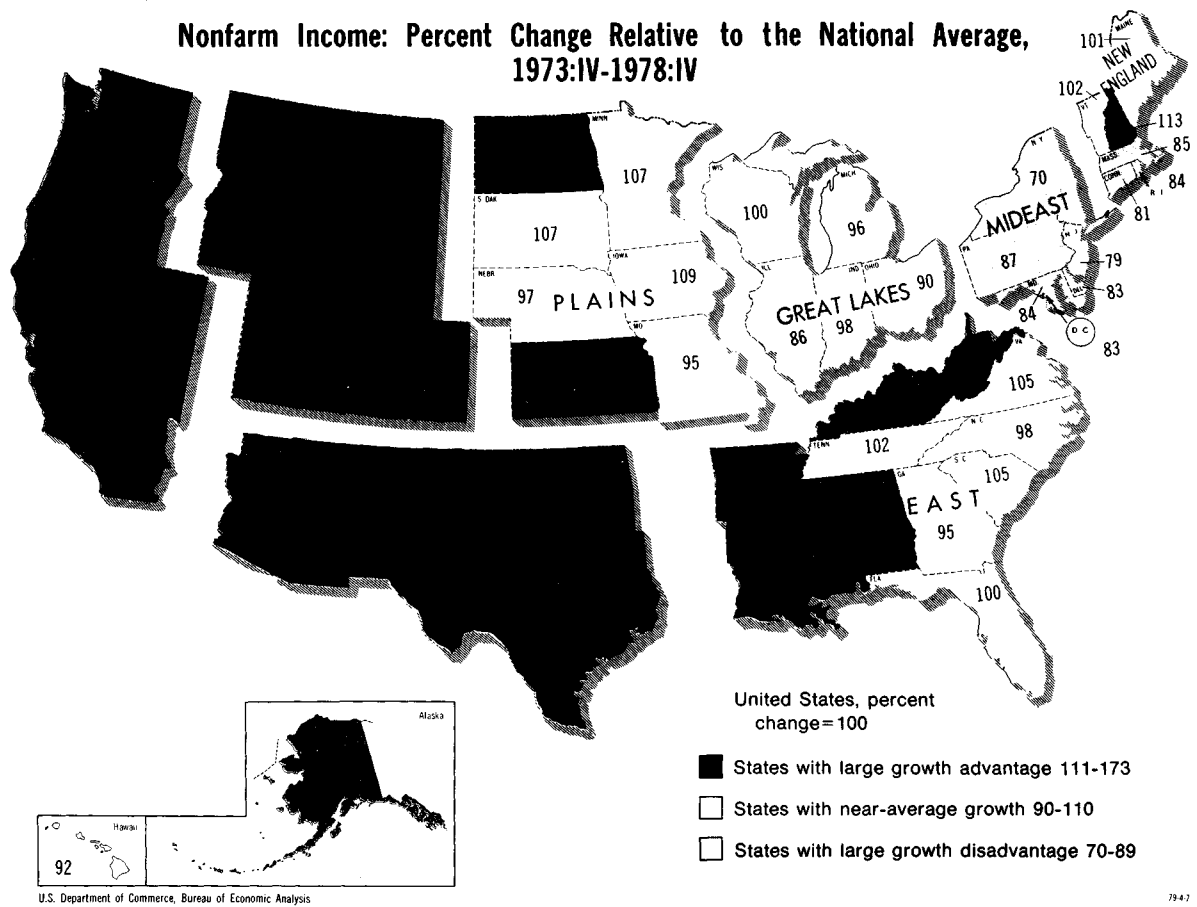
Nonfarm Income: Percent Change Relative to the National Average, 1973:IV-1978:IV

MAINE
101
NEW ENGLAND
102
VT
113
85
MASS
CONN
R I
84
81

N Y
70
MIDEAST
PA
87
N J
79
MD
DEL
83
84
D C
83

MINN
107
S DAK
107
IOWA
109
NEBR
97
PLAINS
MO
95

WIS
100
MICH
96
ILL
IND
OHIO
90
GREAT LAKES
86
98

VA
105
TENN
102
N C
98
S C
105
GA
EAST
95
FLA
100

United States, percent change = 100

States with large growth advantage 111-173

States with near-average growth 90-110

States with large growth disadvantage 70-89

Alaska
Hawaii
92

U.S. Department of Commerce, Bureau of Economic Analysis

79-4-7